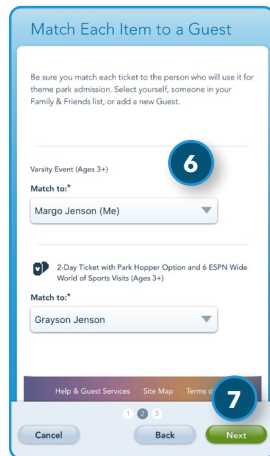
Match Each Item to a Guest

Be sure you match each ticket to the person who will use it for theme park admission. Select yourself, someone in your Family & Friends list, or add a new Guest.

Varsity Event (Ages 3+)

6

Match to:*

Margo Jenson (Me)

2-Day Ticket with Park Hopper Option and 6 ESPN Wide World of Sports Visits (Ages 3+)

Match to:*

Grayson Jenson

Help & Guest Services Site Map Terms o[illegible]

7

1 2 3

Cancel

Back

Next